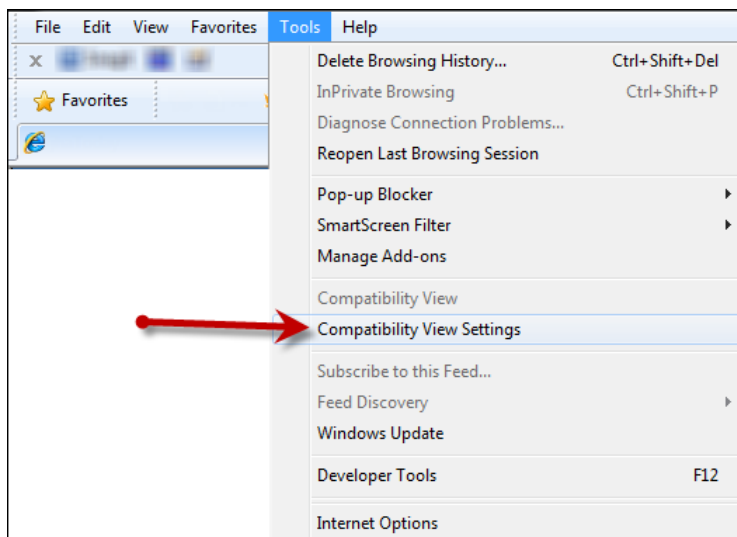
File Edit View Favorites Tools Help

Favorites

Delete Browsing History... Ctrl+Shift+Del
InPrivate Browsing Ctrl+Shift+P
Diagnose Connection Problems...
Reopen Last Browsing Session

Pop-up Blocker
SmartScreen Filter
Manage Add-ons

Compatibility View
Compatibility View Settings

Subscribe to this Feed...
Feed Discovery
Windows Update

Developer Tools F12

Internet Options